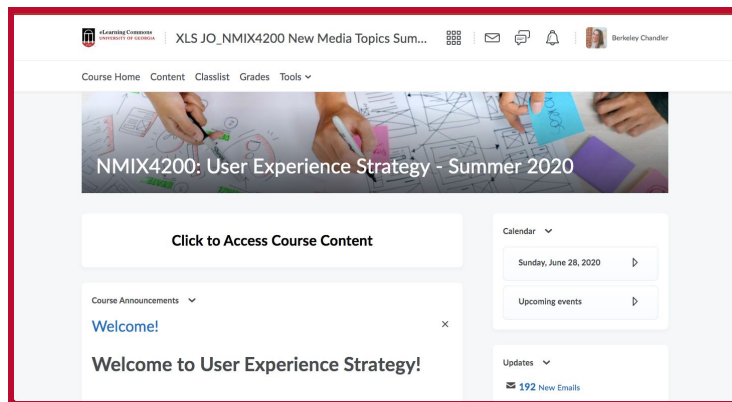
eLearning Commons
UNIVERSITY OF GEORGIA

XLS JO_NMIX4200 New Media Topics Sum...

Berkeley Chandler

Course Home Content Classlist Grades Tools

NMIX4200: User Experience Strategy - Summer 2020

Click to Access Course Content

Calendar

Sunday, June 28, 2020

Upcoming events

Course Announcements

Welcome!

×

Welcome to User Experience Strategy!

Updates

192 New Emails